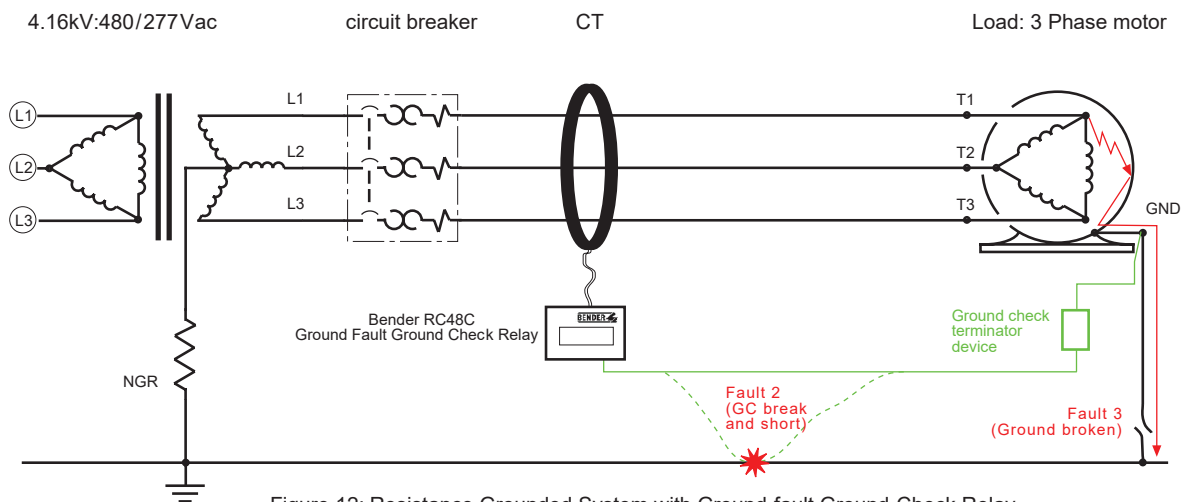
4.16kV:480/277Vac

circuit breaker

CT

Load: 3 Phase motor

L1

L2

L3

L1

L2

L3

T1

T2

T3

GND

BENDER

Bender RC48C
Ground Fault Ground Check Relay

Ground check terminator device

NGR

Fault 2
(GC break and short)

Fault 3
(Ground broken)

Figure 13: Resistance Grounded System with Ground-fault Ground Check Relay